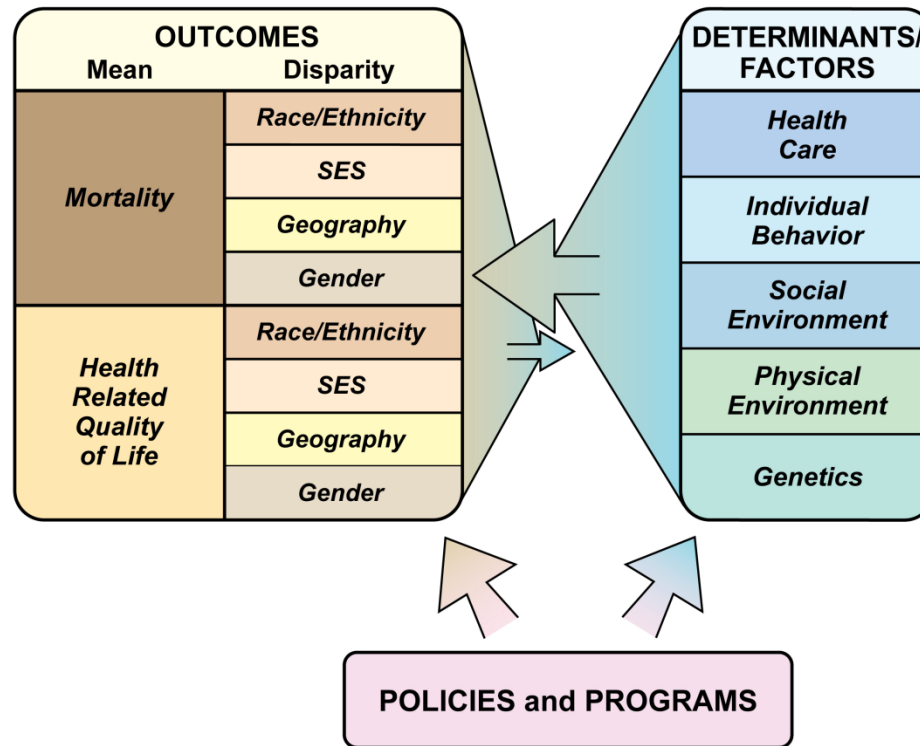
OUTCOMES

| Mean | Disparity |
|---|---|
| Mortality | Race/Ethnicity |
| | SES |
| | Geography |
| | Gender |
| Health Related Quality of Life | Race/Ethnicity |
| | SES |
| | Geography |
| | Gender |

DETERMINANTS/ FACTORS

Health Care

Individual Behavior

Social Environment

Physical Environment

Genetics

POLICIES and PROGRAMS